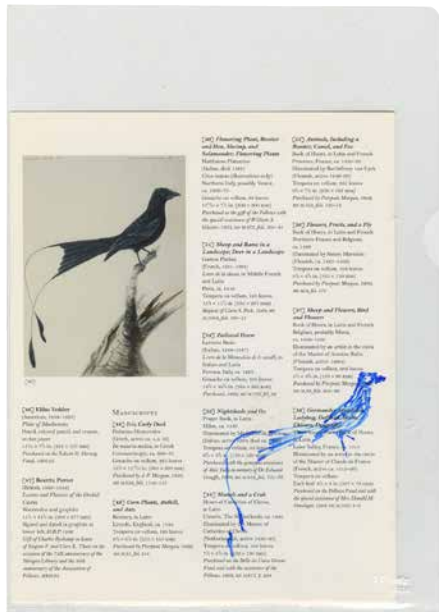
[26]

[26] Elihu Vedder
(American, 1836–1923)
Plate of Mushrooms
Watercolor and gouache over graphite, on paper
Purchased on the Edwin H. Herzog Fund

[27] Beatrix Potter
(British, 1866–1943)
Studies of Flowers of the Orchid Cactus
Watercolor and graphite
Signed and dated in graphite at lower left
Gift of Charles Ryskamp in honor of Eugene V. and Clare E. Thaw on the occasion of the 75th anniversary of the Morgan Library and the 50th anniversary of the Association of Fellows

Manuscripts

[28] Eric, Early Deck
Dioscorides
De materia medica
Purchased by J. P. Morgan

[29] Corn Plants, Anthill, and Ants
Bestiary, in Latin
Lincoln, England
Purchased by Pierpont Morgan

[30] Flowering Plant, Beetles and Men, Shrimp, and Salamander; Flowering Plants
Mattheus Platearius
Circa instans
Purchased on the gift of the Fellows

[31] Sheep and Rams in a Landscape; Deer in a Landscape
Gaston Phebus
Livre de la chasse
Paris
Tempera on vellum

[32] Radiated Horse
Lorenzo Rusio
Libro de la Mascalcia
Gouache on vellum

[33] Nightshade and Ox
Prayer book, in Latin

[34] Mantis and a Crab
Hours of Catherine of Cleves, in Latin
Illuminated by the Master of Catherine of Cleves
Purchased on the Belle da Costa Greene Fund and with the assistance of the Fellows

[35] Animals, Including a Rooster, Camel, and Fox
Book of Hours, in Latin and French
Illuminated by Barthélemy van Eyck
Tempera on vellum
Purchased by Pierpont Morgan

[36] Flowers, Fruits, and a Fly
Book of Hours, in Latin and French
Illuminated by Simon Marmion
Tempera on vellum
Purchased by Pierpont Morgan

[37] Sheep and Flowers, Bird and Flowers
Book of Hours, in Latin and French
Illuminated by an artist in the circle of the Master of Antoine Rolin
Tempera on vellum
Purchased by Pierpont Morgan

[38] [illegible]
Book of Hours
Illuminated by an artist in the circle of the Master of Claude de France
Tempera on vellum
Purchased on the Fellows Fund